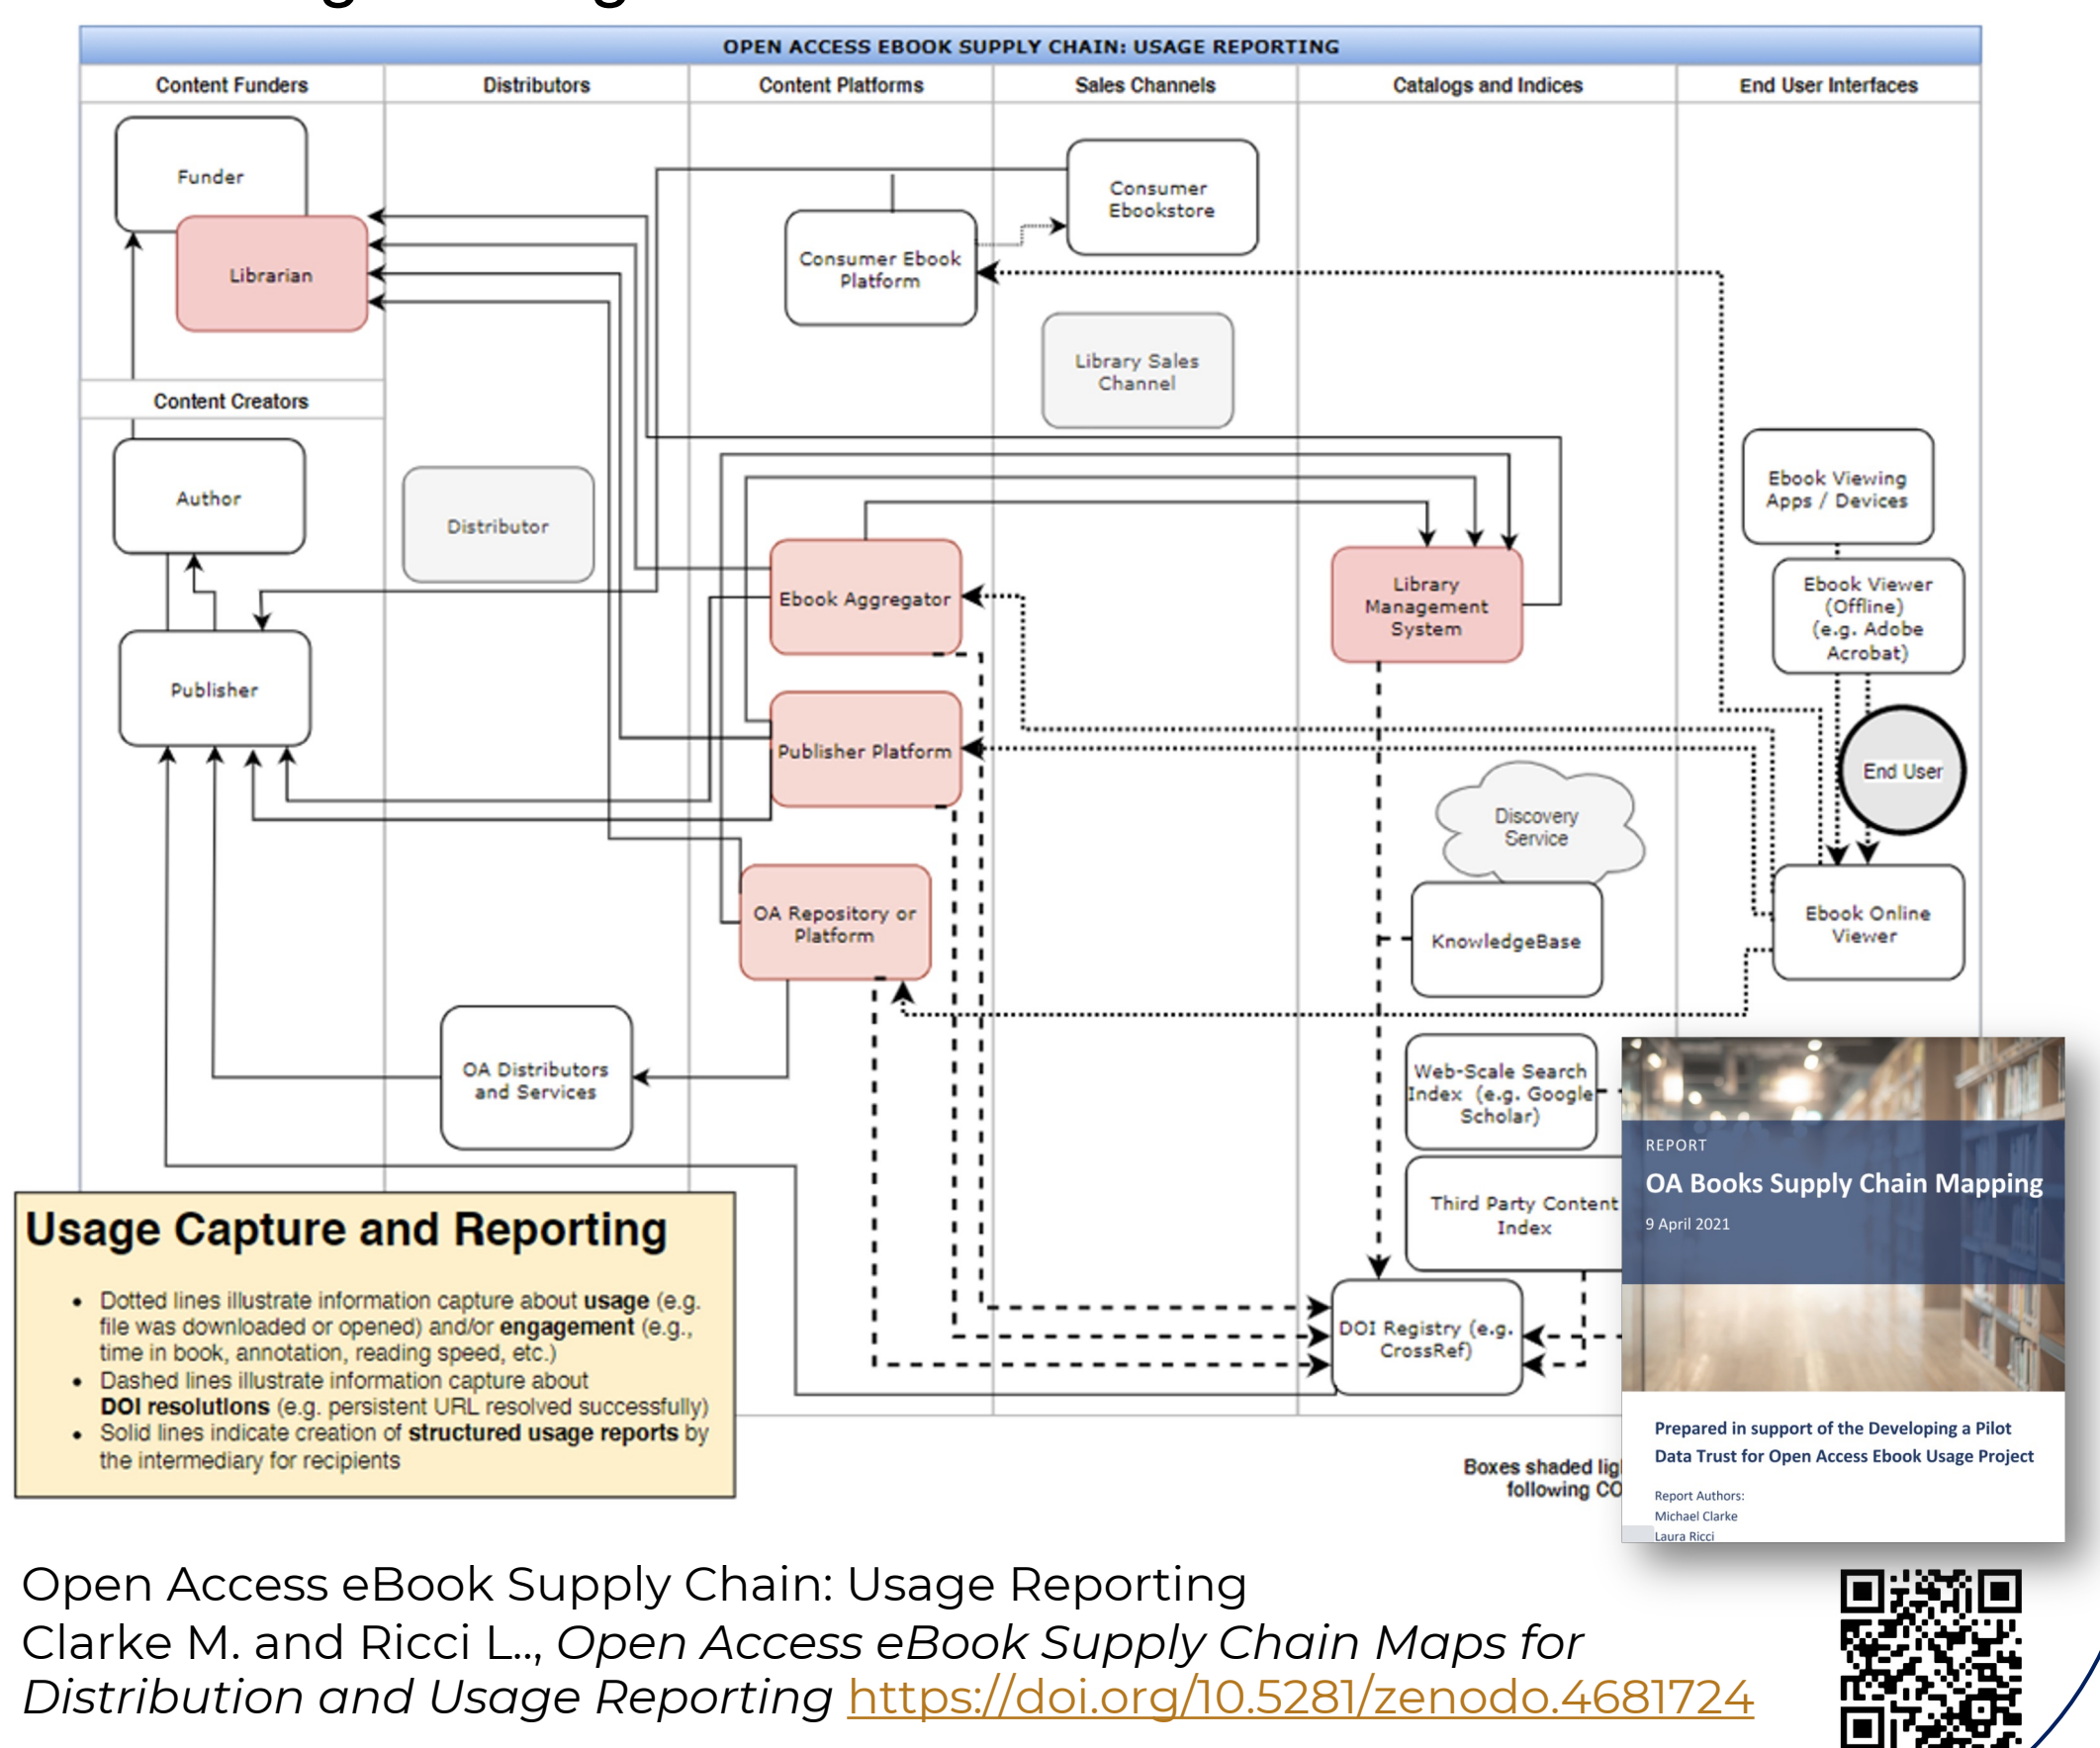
OPEN ACCESS EBOOK SUPPLY CHAIN: USAGE REPORTING

| Content Funders | Distributors | Content Platforms | Sales Channels | Catalogs and Indices | End User Interfaces |
|---|---|---|---|---|---|

Funder

Librarian

Content Creators

Author

Publisher

Distributor

Consumer Ebook Platform

Consumer Ebookstore

Library Sales Channel

Ebook Aggregator

Publisher Platform

OA Repository or Platform

OA Distributors and Services

Library Management System

Discovery Service

KnowledgeBase

Web-Scale Search Index (e.g. Google Scholar)

Third Party Content Index

DOI Registry (e.g. CrossRef)

Ebook Viewing Apps / Devices

Ebook Viewer (Offline) (e.g. Adobe Acrobat)

End User

Ebook Online Viewer

Usage Capture and Reporting

• Dotted lines illustrate information capture about **usage** (e.g. file was downloaded or opened) and/or **engagement** (e.g., time in book, annotation, reading speed, etc.)
• Dashed lines illustrate information capture about **DOI resolutions** (e.g. persistent URL resolved successfully)
• Solid lines indicate creation of **structured usage reports** by the intermediary for recipients

Boxes shaded lig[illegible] following CO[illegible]

REPORT
OA Books Supply Chain Mapping
9 April 2021

Prepared in support of the Developing a Pilot Data Trust for Open Access Ebook Usage Project

Report Authors:
Michael Clarke
Laura Ricci

Open Access eBook Supply Chain: Usage Reporting
Clarke M. and Ricci L.., *Open Access eBook Supply Chain Maps for Distribution and Usage Reporting* https://doi.org/10.5281/zenodo.4681724